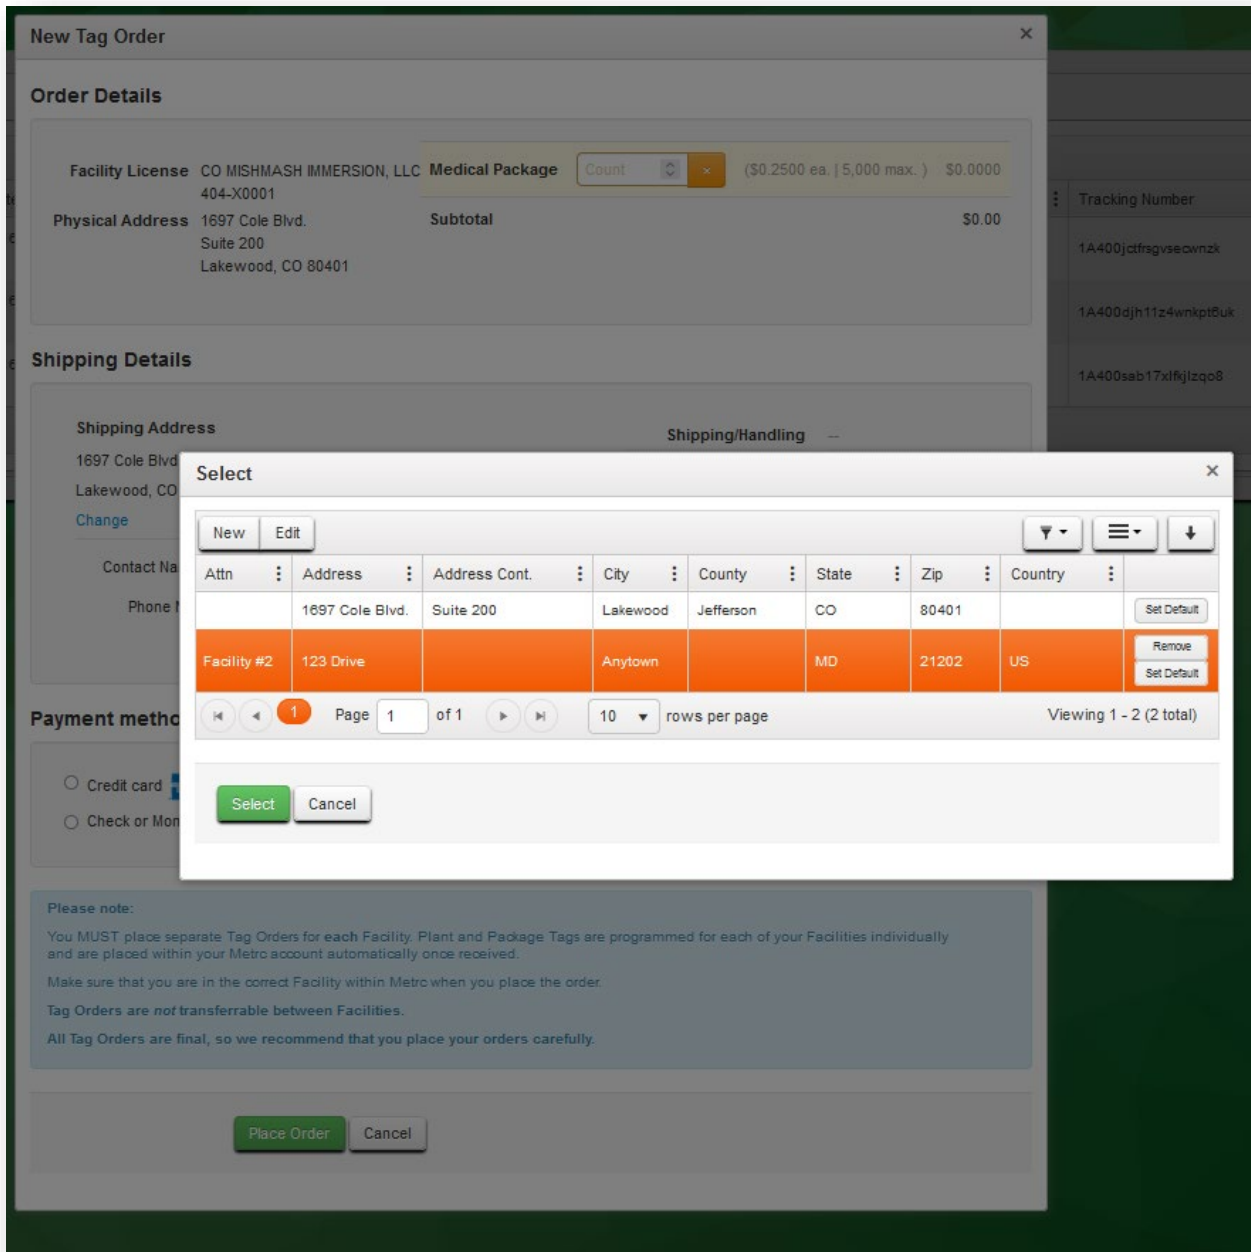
New Tag Order ×

Order Details

Facility License CO MISHMASH IMMERSION, LLC 404-X0001
Physical Address 1697 Cole Blvd. Suite 200 Lakewood, CO 80401

Medical Package Count × ($0.2500 ea. | 5,000 max. ) $0.0000
Subtotal $0.00

Tracking Number
1A400jctfrsgvseownzk
1A400djh11z4wnkpt6uk
1A400sab17xlfkjlzqo8

Shipping Details

Shipping Address
1697 Cole Blvd
Lakewood, CO
Change

Shipping/Handling --

Contact Na
Phone

Payment metho

Credit card
Check or Mon

Select ×

New Edit

| Attn | Address | Address Cont. | City | County | State | Zip | Country | |
|---|---|---|---|---|---|---|---|---|
| | 1697 Cole Blvd. | Suite 200 | Lakewood | Jefferson | CO | 80401 | | Set Default |
| Facility #2 | 123 Drive | | Anytown | | MD | 21202 | US | Remove Set Default |

1 Page 1 of 1 10 rows per page Viewing 1 - 2 (2 total)

Select Cancel

Please note:

You MUST place separate Tag Orders for each Facility. Plant and Package Tags are programmed for each of your Facilities individually and are placed within your Metrc account automatically once received.

Make sure that you are in the correct Facility within Metrc when you place the order.

Tag Orders are not transferrable between Facilities.

All Tag Orders are final, so we recommend that you place your orders carefully.

Place Order Cancel